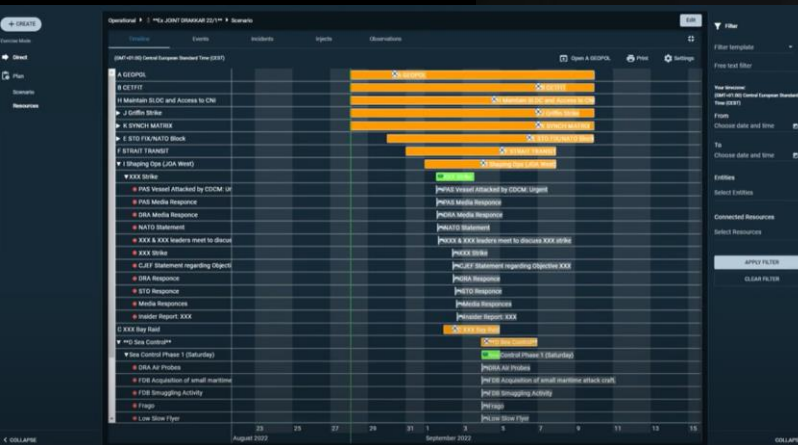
+ CREATE

Exercise Mode

Direct

Plan

Scenario

Resources

Operational > **Ex JOINT DRAKKAR 22/1** > Scenario

Edit

Timeline Events Incidents Injects Observations

(GMT+01:00) Central European Standard Time (CEST)

Open A GEOPOL Print Settings

A GEOPOL
B CETFIT
H Maintain SLOC and Access to CNI
▶ J Griffe Strike
▶ K SYNCH MATRIX
▶ E STO FIX/NATO Block
F STRAIT TRANSIT
▼ I Shaping Ops (JOA West)
▼XXX Strike
PAS Vessel Attacked by CDCM: Ur
PAS Media Responce
DRA Media Responce
NATO Statement
XXX & XXX leaders meet to discus
XXX Strike
CJEF Statement regarding Objecti
DRA Responce
STO Responce
Media Responces
Insider Report: XXX
C XXX Bay Raid
▼ **G Sea Control**
▼Sea Control Phase 1 (Saturday)
DRA Air Probes
FDB Acquisition of small maritime
FDB Smuggling Activity
Frago
Low Slow Flyer

A GEOPOL
CETFIT
Maintain SLOC and Access to CNI
Griffe Strike
SYNCH MATRIX
STO FIX/NATO Block
STRAIT TRANSIT
Shaping Ops (JOA West)
XXX Strike
PAS Vessel Attacked by CDCM: Urgent
PAS Media Responce
DRA Media Responce
NATO Statement
XXX & XXX leaders meet to discuss XXX strike
XXX Strike
CJEF Statement regarding Objective XXX
DRA Responce
STO Responce
Media Responces
Insider Report: XXX
XXX Bay Raid
**G Sea Control**
Sea Control Phase 1 (Saturday)
DRA Air Probes
FDB Acquisition of small maritime attack craft
FDB Smuggling Activity
Frago
Low Slow Flyer

23 25 27 29 31 1 3 5 7 9 11 13 15
August 2022 September 2022

Filter

Filter template

Free text filter

Your timezone:
(GMT+01:00) Central European Standard Time (CEST)

From
Choose date and time

To
Choose date and time

Entities
Select Entities

Connected Resources
Select Resources

APPLY FILTER
CLEAR FILTER

< COLLAPSE
COLLAPSE